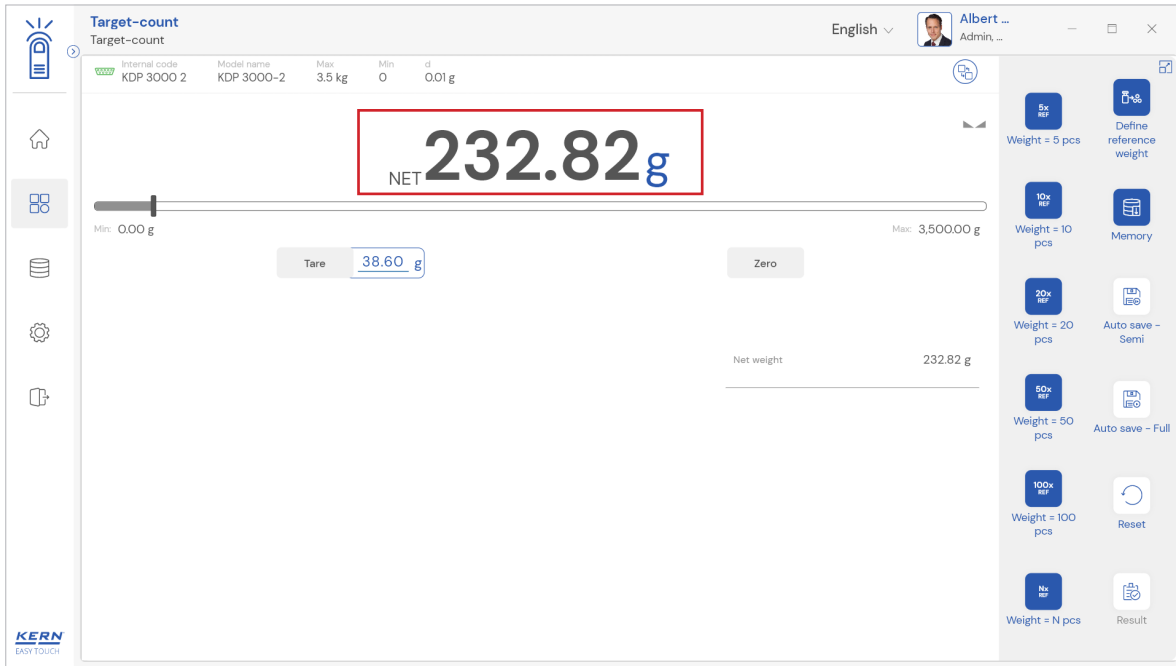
Target-count
Target-count

English

Albert ...
Admin, ...

Internal code
KDP 3000 2

Model name
KDP 3000-2

Max
3.5 kg

Min
0

d
0.01 g

NET232.82g

Min: 0.00 g

Max: 3,500.00 g

Tare
38.60 g

Zero

Net weight
232.82 g

5x REF
Weight = 5 pcs

Define reference weight

10x REF
Weight = 10 pcs

Memory

20x REF
Weight = 20 pcs

Auto save - Semi

50x REF
Weight = 50 pcs

Auto save - Full

100x REF
Weight = 100 pcs

Reset

Nx REF
Weight = N pcs

Result

KERN
EASY TOUCH